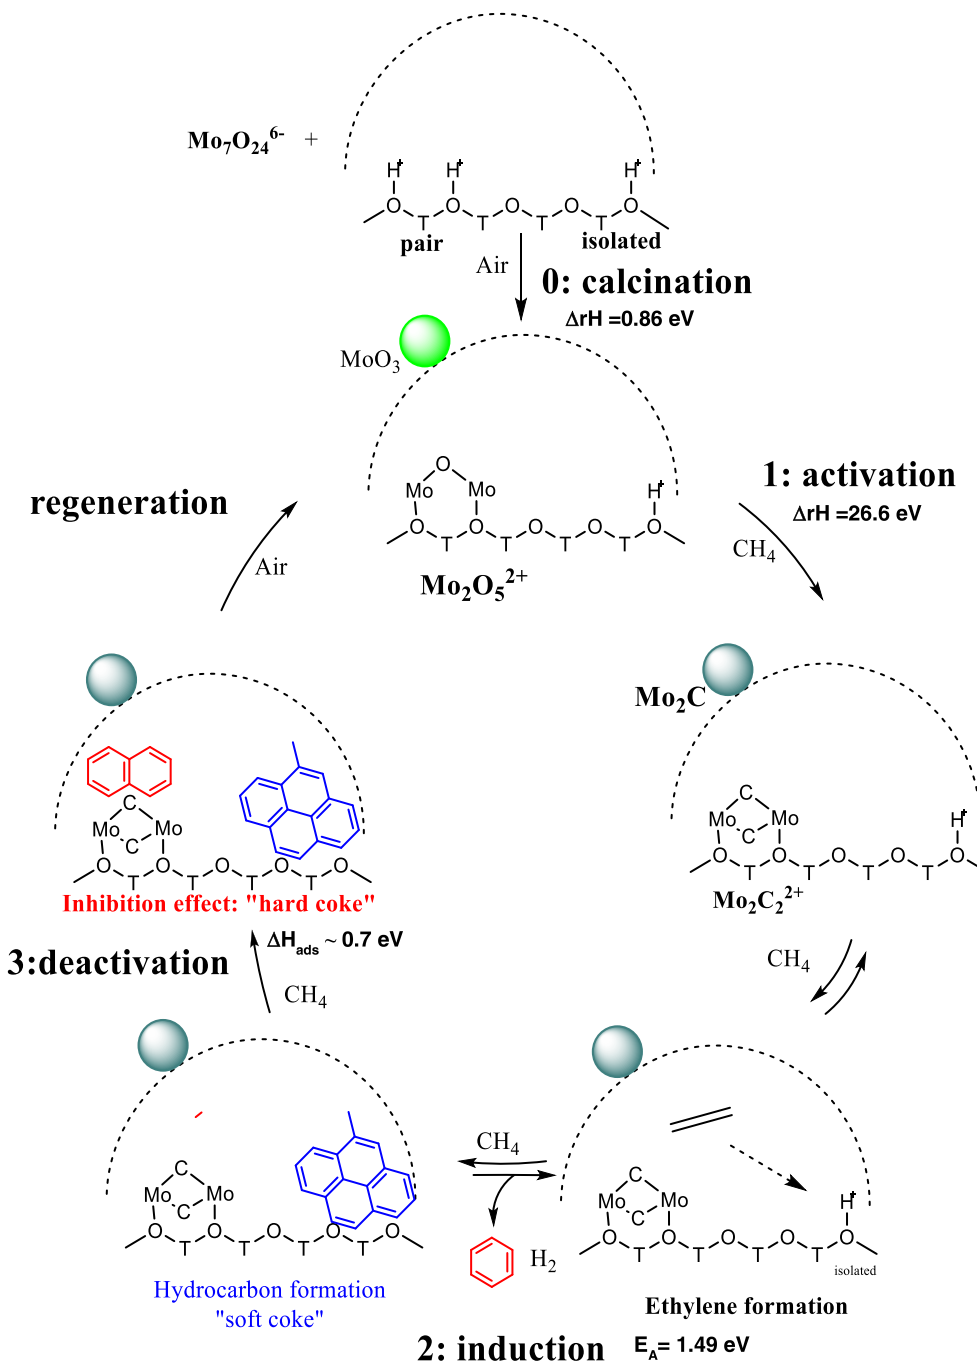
$Mo_7O_{24}^{6-}$ +

H+ H+ H+

O T O T O T O T O

pair isolated

Air

0: calcination

ΔrH =0.86 eV

$MoO_3$

O
Mo Mo H+
O T O T O T O T O

$Mo_2O_5^{2+}$

1: activation

ΔrH =26.6 eV

$CH_4$

regeneration

Air

$Mo_2C$

C
Mo C Mo H+
O T O T O T O T O

$Mo_2C_2^{2+}$

C
Mo C Mo
O T O T O T O T O

Inhibition effect: "hard coke"

$\Delta H_{ads}$ ~ 0.7 eV

3:deactivation

$CH_4$

$CH_4$

C
Mo C Mo
O T O T O T O T O

Hydrocarbon formation
"soft coke"

$CH_4$

$H_2$

C
Mo C Mo H+
O T O T O T O T O
isolated

Ethylene formation

2: induction

$E_A$= 1.49 eV